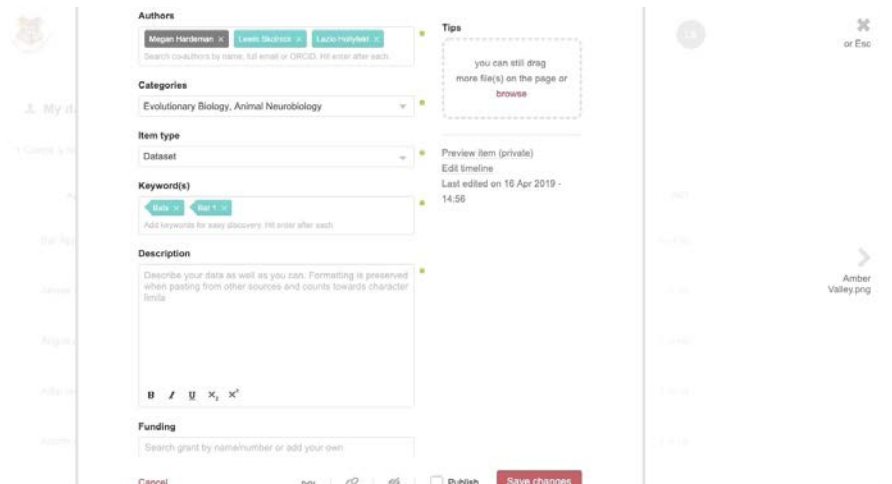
Authors

Megan Hardeman × Lewis Skulnick × Lazlo Hollyfeld ×

Search co-authors by name, full email or ORCID. Hit enter after each.

Categories

Evolutionary Biology, Animal Neurobiology

Item type

Dataset

Keyword(s)

Bats × Bat 1 ×

Add keywords for easy discovery. Hit enter after each.

Description

Describe your data as well as you can. Formatting is preserved when pasting from other sources and counts towards character limits

B I U $X_2$ $X^2$

Funding

Search grant by name/number or add your own

Cancel

Publish

Save changes

Tips

you can still drag more file(s) on the page or browse

Preview item (private)
Edit timeline
Last edited on 16 Apr 2019 - 14:56

or Esc

Amber Valley.png

My d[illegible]